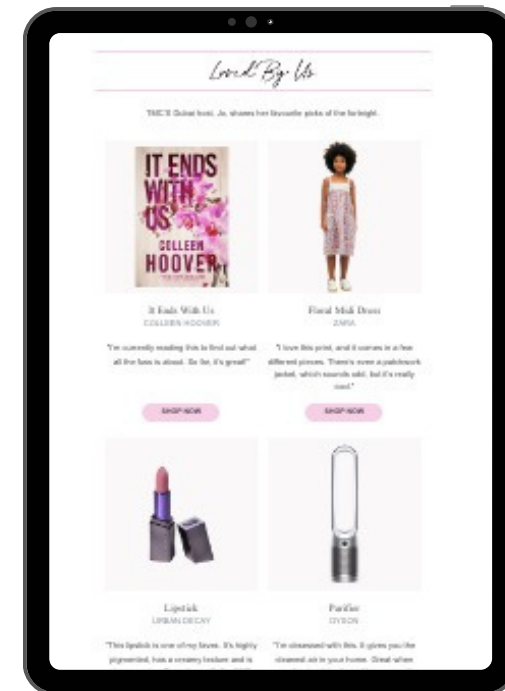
Loved By Us

TMC'S Dubai host, Jo, shares her favourite picks of the fortnight.

IT ENDS WITH US
COLLEEN HOOVER

It Ends With Us
COLLEEN HOOVER

"I'm currently reading this to find out what all the fuss is about. So far, it's great!"

SHOP NOW

Floral Midi Dress
ZARA

"I love this print, and it comes in a few different pieces. There's even a patchwork jacket, which sounds odd, but it's really cool."

SHOP NOW

Lipstick
URBAN DECAY

"This lipstick is one of my faves. It's highly pigmented, has a creamy texture and is

Purifier
DYSON

"I'm obsessed with this. It gives you the cleanest air in your home. Great when